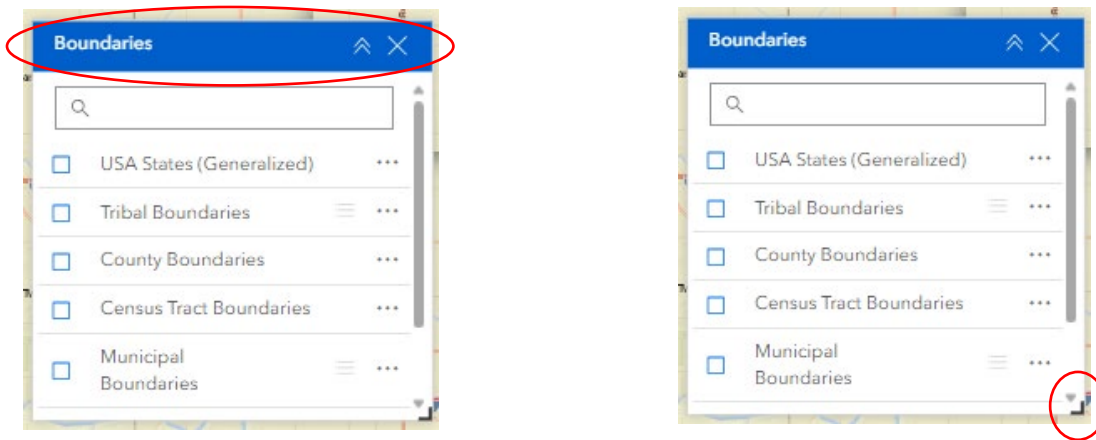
Boundaries

USA States (Generalized)

Tribal Boundaries

County Boundaries

Census Tract Boundaries

Municipal Boundaries

Boundaries

USA States (Generalized)

Tribal Boundaries

County Boundaries

Census Tract Boundaries

Municipal Boundaries